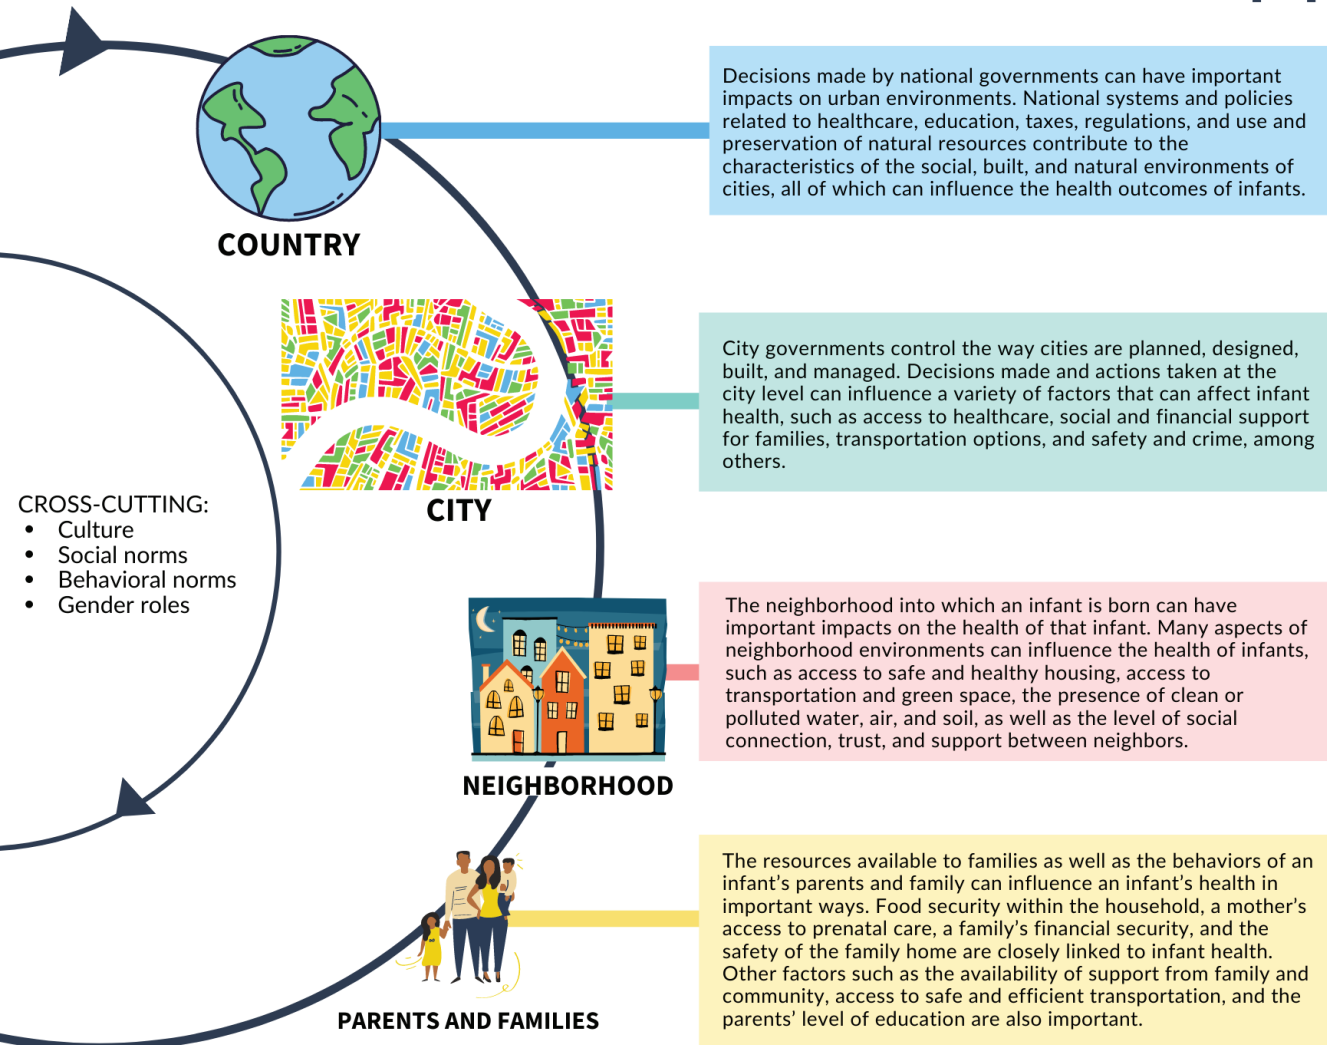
COUNTRY

Decisions made by national governments can have important impacts on urban environments. National systems and policies related to healthcare, education, taxes, regulations, and use and preservation of natural resources contribute to the characteristics of the social, built, and natural environments of cities, all of which can influence the health outcomes of infants.

CITY

City governments control the way cities are planned, designed, built, and managed. Decisions made and actions taken at the city level can influence a variety of factors that can affect infant health, such as access to healthcare, social and financial support for families, transportation options, and safety and crime, among others.

CROSS-CUTTING:
- Culture
- Social norms
- Behavioral norms
- Gender roles

NEIGHBORHOOD

The neighborhood into which an infant is born can have important impacts on the health of that infant. Many aspects of neighborhood environments can influence the health of infants, such as access to safe and healthy housing, access to transportation and green space, the presence of clean or polluted water, air, and soil, as well as the level of social connection, trust, and support between neighbors.

PARENTS AND FAMILIES

The resources available to families as well as the behaviors of an infant's parents and family can influence an infant's health in important ways. Food security within the household, a mother's access to prenatal care, a family's financial security, and the safety of the family home are closely linked to infant health. Other factors such as the availability of support from family and community, access to safe and efficient transportation, and the parents' level of education are also important.